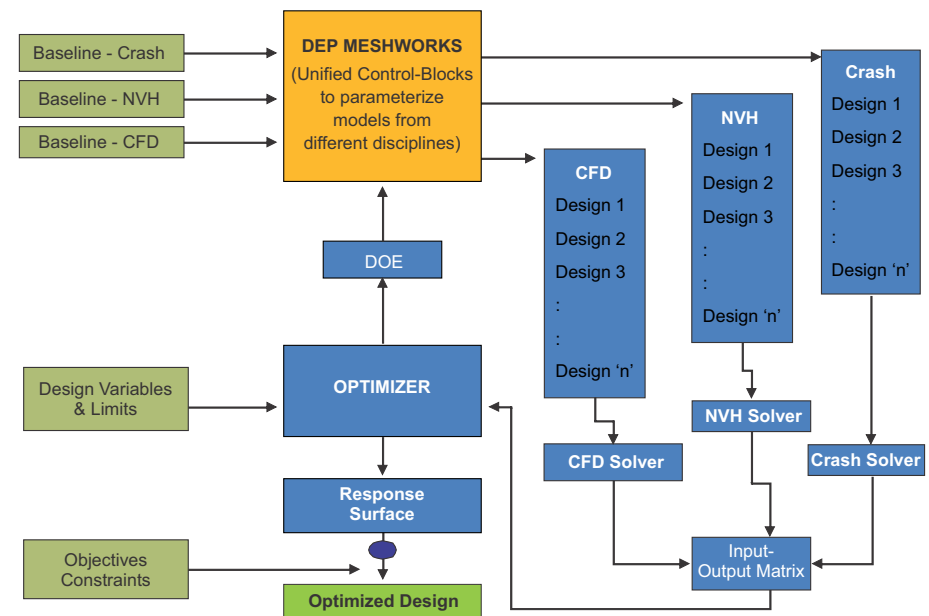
Baseline - Crash

Baseline - NVH

Baseline - CFD

DEP MESHWORKS
(Unified Control-Blocks to parameterize models from different disciplines)

Crash
Design 1
Design 2
Design 3
:
:
Design 'n'

NVH
Design 1
Design 2
Design 3
:
:
Design 'n'

CFD
Design 1
Design 2
Design 3
:
:
Design 'n'

DOE

Design Variables & Limits

OPTIMIZER

NVH Solver

CFD Solver

Crash Solver

Response Surface

Objectives Constraints

Input-Output Matrix

Optimized Design